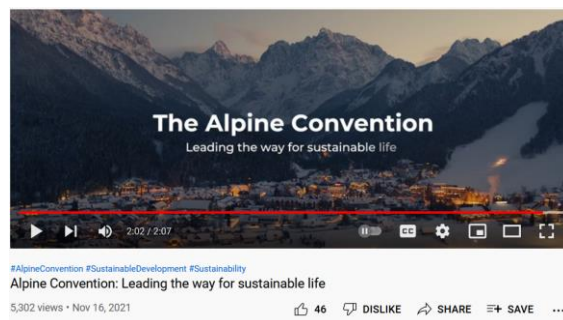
The Alpine Convention
Leading the way for sustainable life

2:02 / 2:07

CC

#AlpineConvention #SustainableDevelopment #Sustainability
Alpine Convention: Leading the way for sustainable life

5,302 views • Nov 16, 2021

46 DISLIKE SHARE SAVE ...